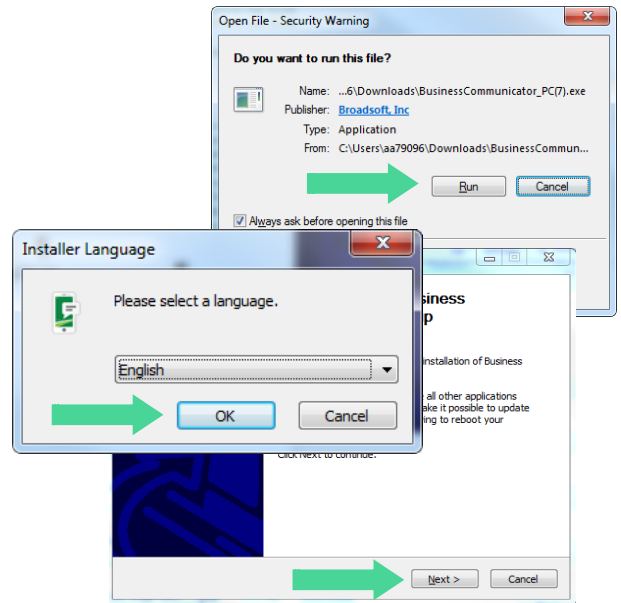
Open File - Security Warning

Do you want to run this file?

Name: ...6\Downloads\BusinessCommunicator_PC(7).exe
Publisher: Broadsoft, Inc
Type: Application
From: C:\Users\aa79096\Downloads\BusinessCommun...

Run
Cancel

Always ask before opening this file

Installer Language

Please select a language.

English

OK
Cancel

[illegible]usiness
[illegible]p

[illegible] installation of Business

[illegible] all other applications
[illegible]ake it possible to update
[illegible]ing to reboot your

Click Next to continue.

Next >
Cancel